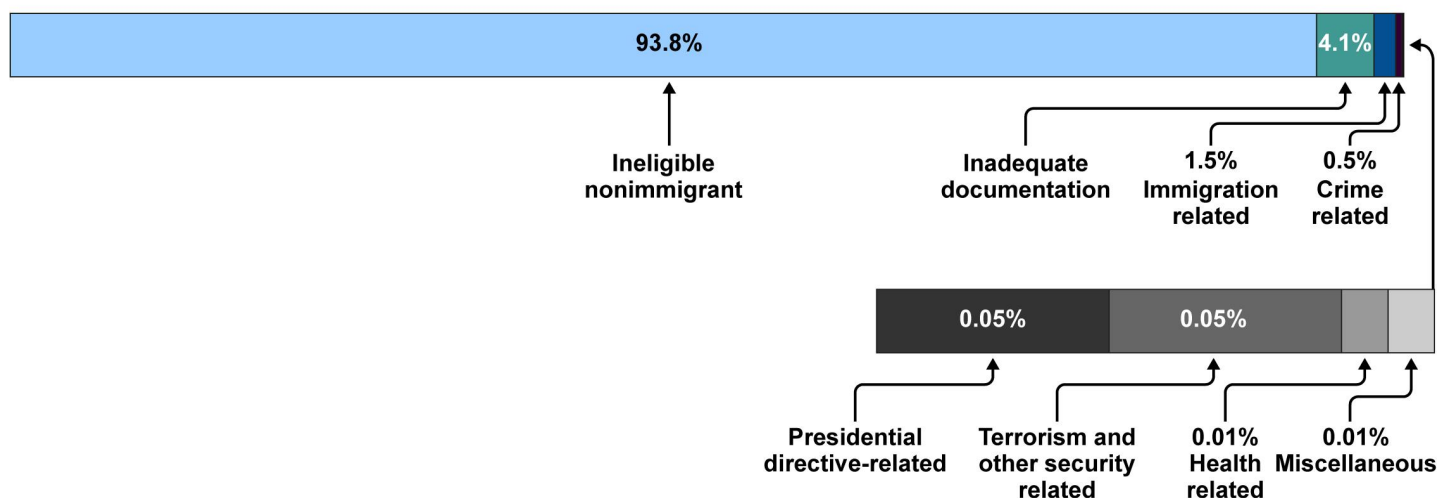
93.8%

4.1%

Ineligible nonimmigrant

Inadequate documentation

1.5% Immigration related

0.5% Crime related

0.05%

0.05%

Presidential directive-related

Terrorism and other security related

0.01% Health related

0.01% Miscellaneous